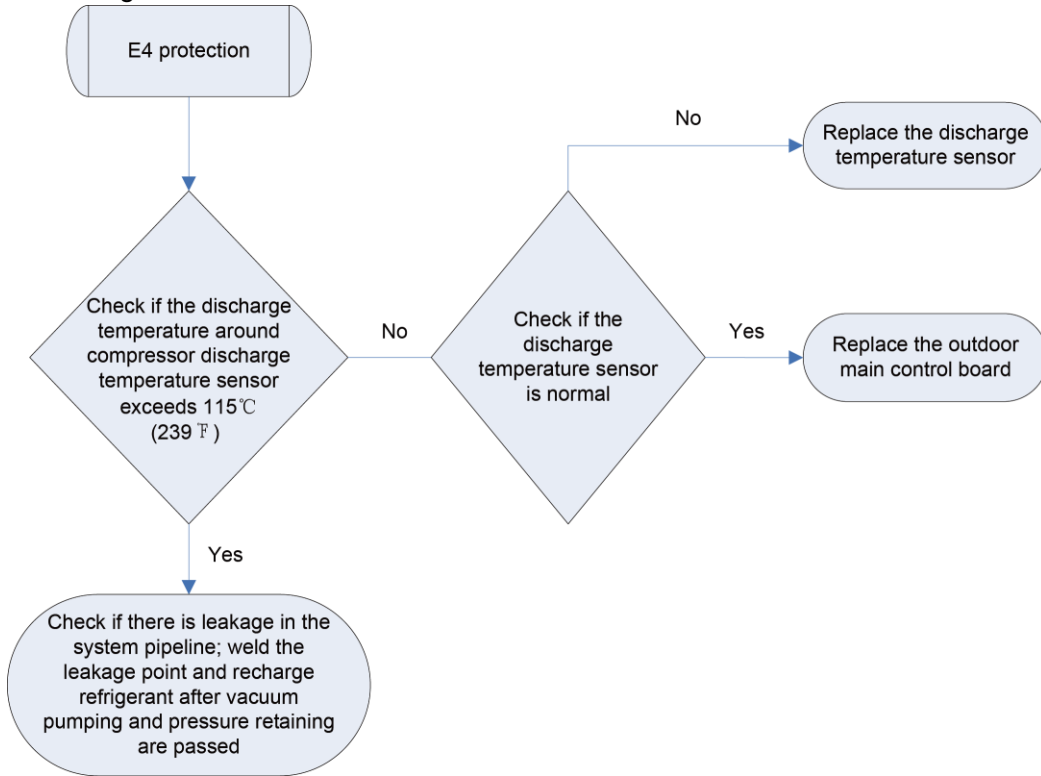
E4 protection

Check if the discharge temperature around compressor discharge temperature sensor exceeds 115℃ (239℉)

No

Check if the discharge temperature sensor is normal

No

Replace the discharge temperature sensor

Yes

Replace the outdoor main control board

Yes

Check if there is leakage in the system pipeline; weld the leakage point and recharge refrigerant after vacuum pumping and pressure retaining are passed